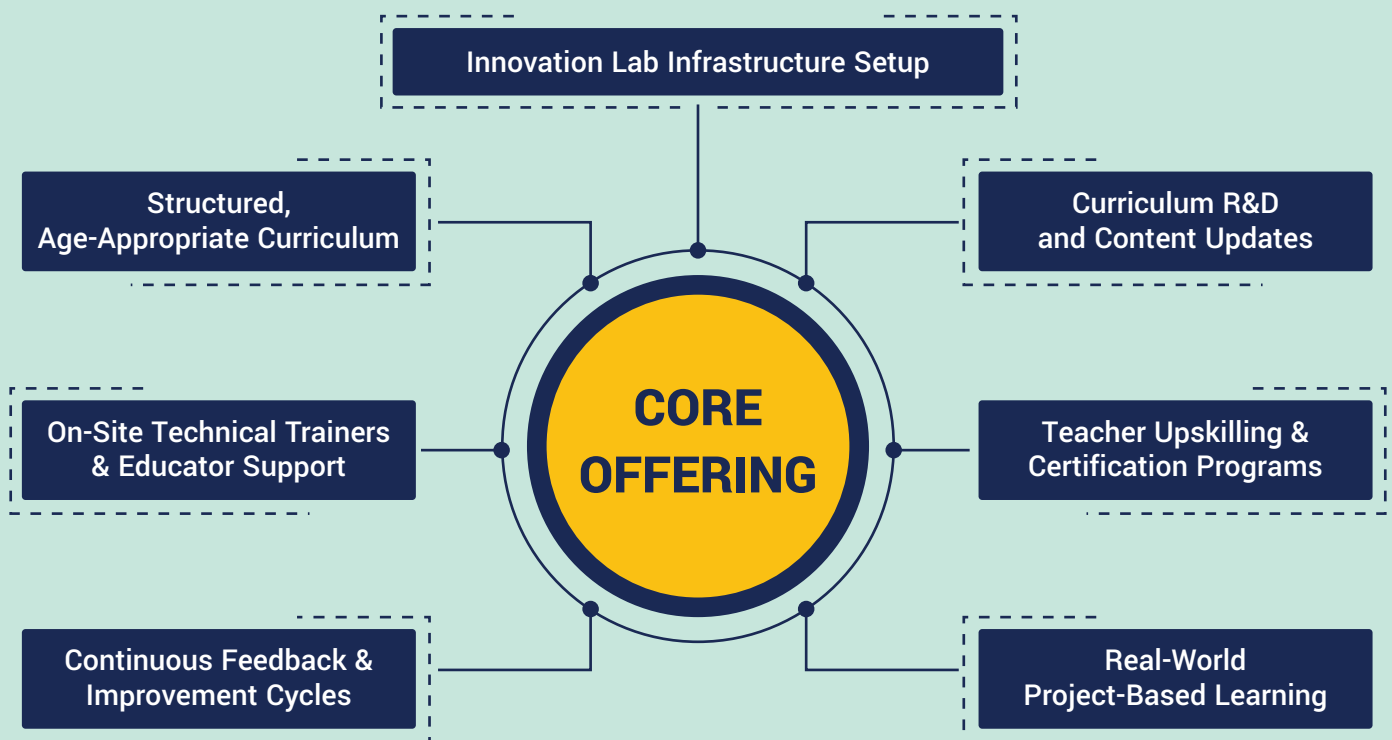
Innovation Lab Infrastructure Setup

Structured, Age-Appropriate Curriculum

Curriculum R&D and Content Updates

CORE OFFERING

On-Site Technical Trainers & Educator Support

Teacher Upskilling & Certification Programs

Continuous Feedback & Improvement Cycles

Real-World Project-Based Learning